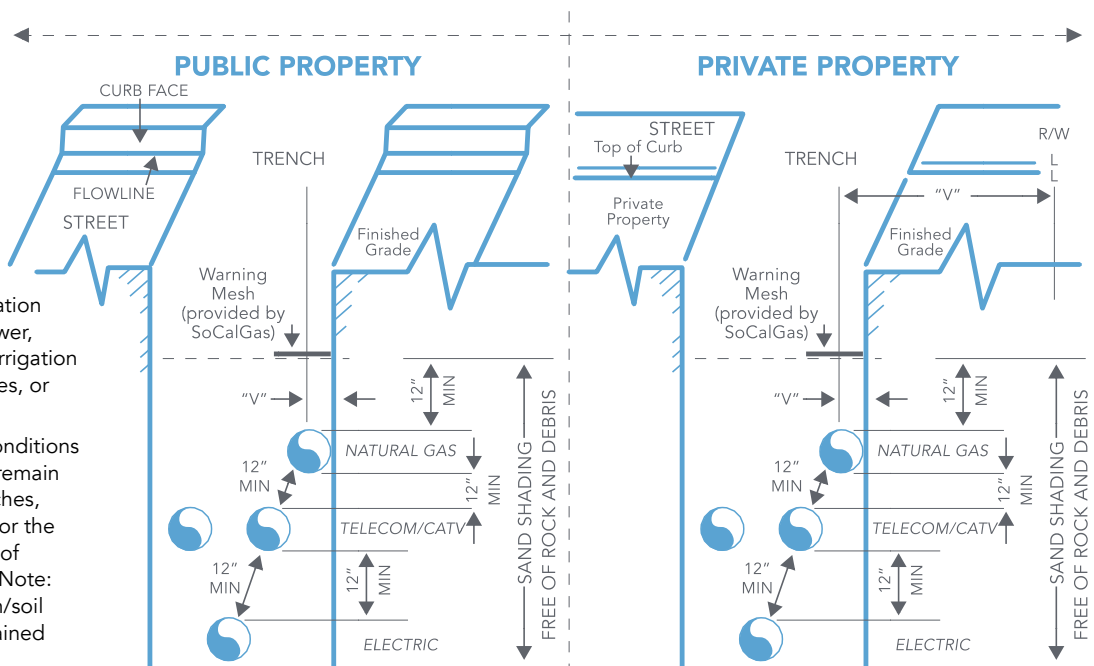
PUBLIC PROPERTY

PRIVATE PROPERTY

CURB FACE
FLOWLINE
STREET
TRENCH
Finished Grade
Warning Mesh (provided by SoCalGas)
"V"
12" MIN
NATURAL GAS
12" MIN
12" MIN
TELECOM/CATV
12" MIN
12" MIN
ELECTRIC
SAND SHADING FREE OF ROCK AND DEBRIS

ation
wer,
rrigation
es, or

onditions
remain
hes,
or the
of
Note:
/soil
ined

STREET
Top of Curb
Private Property
TRENCH
R/W
L
L
"V"
Finished Grade
Warning Mesh (provided by SoCalGas)
"V"
12" MIN
NATURAL GAS
12" MIN
12" MIN
TELECOM/CATV
12" MIN
12" MIN
ELECTRIC
SAND SHADING FREE OF ROCK AND DEBRIS